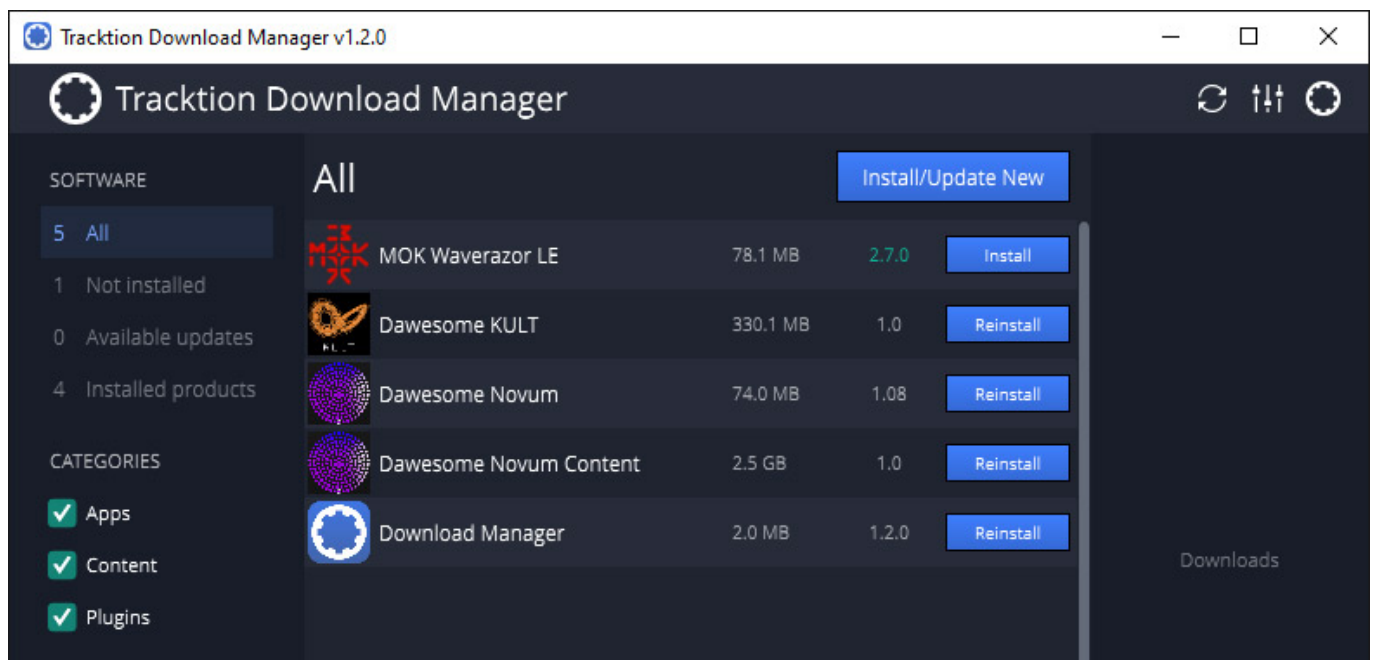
Tracktion Download Manager v1.2.0

Tracktion Download Manager

SOFTWARE

5 All

1 Not installed

0 Available updates

4 Installed products

CATEGORIES

Apps

Content

Plugins

All

Install/Update New

| | | | |
|---|---|---|---|
| MOK Waverazor LE | 78.1 MB | 2.7.0 | Install |
| Dawesome KULT | 330.1 MB | 1.0 | Reinstall |
| Dawesome Novum | 74.0 MB | 1.08 | Reinstall |
| Dawesome Novum Content | 2.5 GB | 1.0 | Reinstall |
| Download Manager | 2.0 MB | 1.2.0 | Reinstall |

Downloads